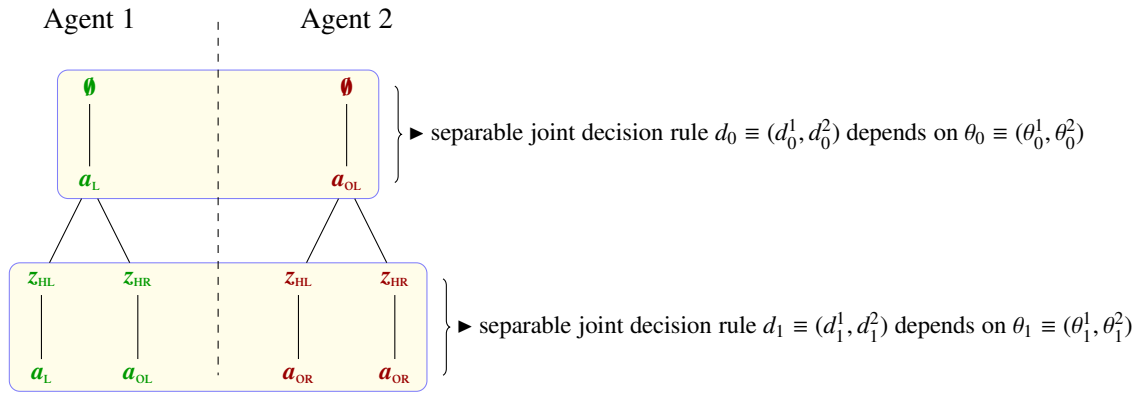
Agent 1

Agent 2

$\emptyset$

$\emptyset$

$a_{\text{L}}$

$a_{\text{OL}}$

► separable joint decision rule $d_0 \equiv (d_0^1, d_0^2)$ depends on $\theta_0 \equiv (\theta_0^1, \theta_0^2)$

$z_{\text{HL}}$ $z_{\text{HR}}$ $z_{\text{HL}}$ $z_{\text{HR}}$

$a_{\text{L}}$ $a_{\text{OL}}$ $a_{\text{OR}}$ $a_{\text{OR}}$

► separable joint decision rule $d_1 \equiv (d_1^1, d_1^2)$ depends on $\theta_1 \equiv (\theta_1^1, \theta_1^2)$